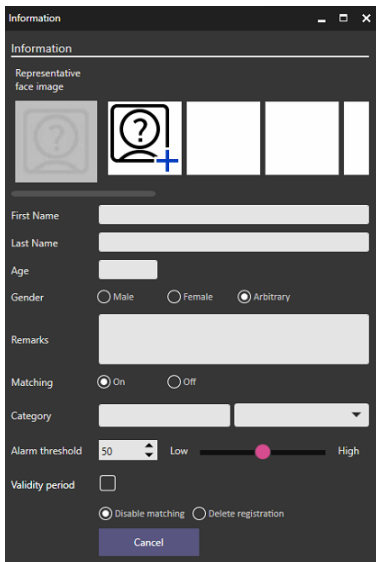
Information

Information

Representative face image

First Name

Last Name

Age

Gender ○ Male ○ Female ◉ Arbitrary

Remarks

Matching ◉ On ○ Off

Category

Alarm threshold 50 Low High

Validity period

◉ Disable matching ○ Delete registration

Cancel